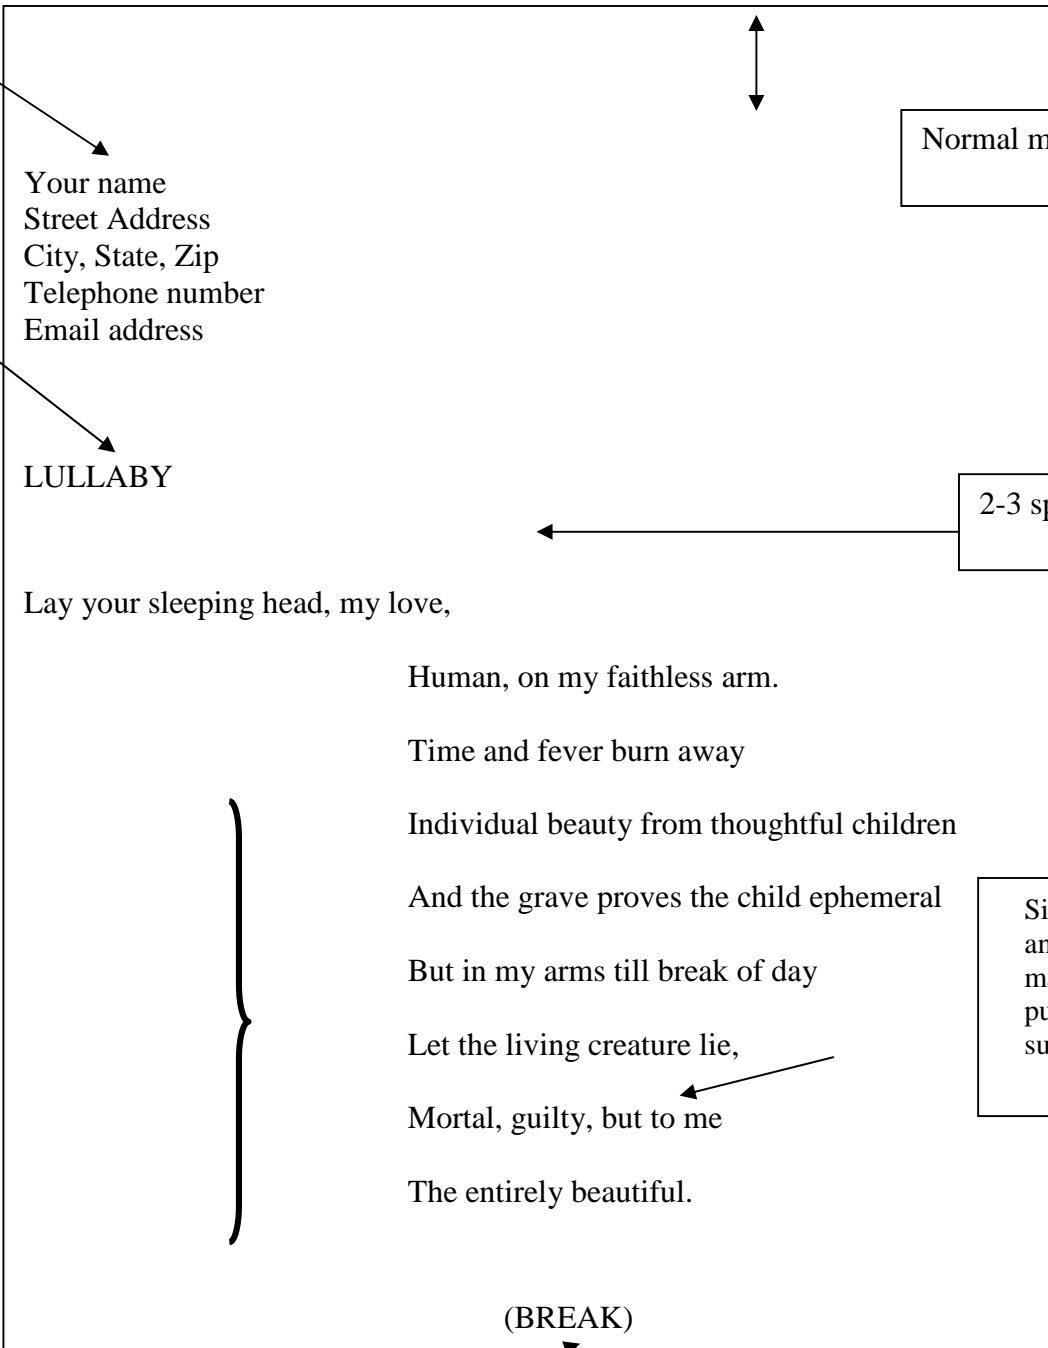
Normal m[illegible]

Your name
Street Address
City, State, Zip
Telephone number
Email address

LULLABY

2-3 sp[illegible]

Lay your sleeping head, my love,

Human, on my faithless arm.

Time and fever burn away

Individual beauty from thoughtful children

And the grave proves the child ephemeral

But in my arms till break of day

Let the living creature lie,

Mortal, guilty, but to me

The entirely beautiful.

Si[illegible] an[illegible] m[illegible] pu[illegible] su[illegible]

(BREAK)